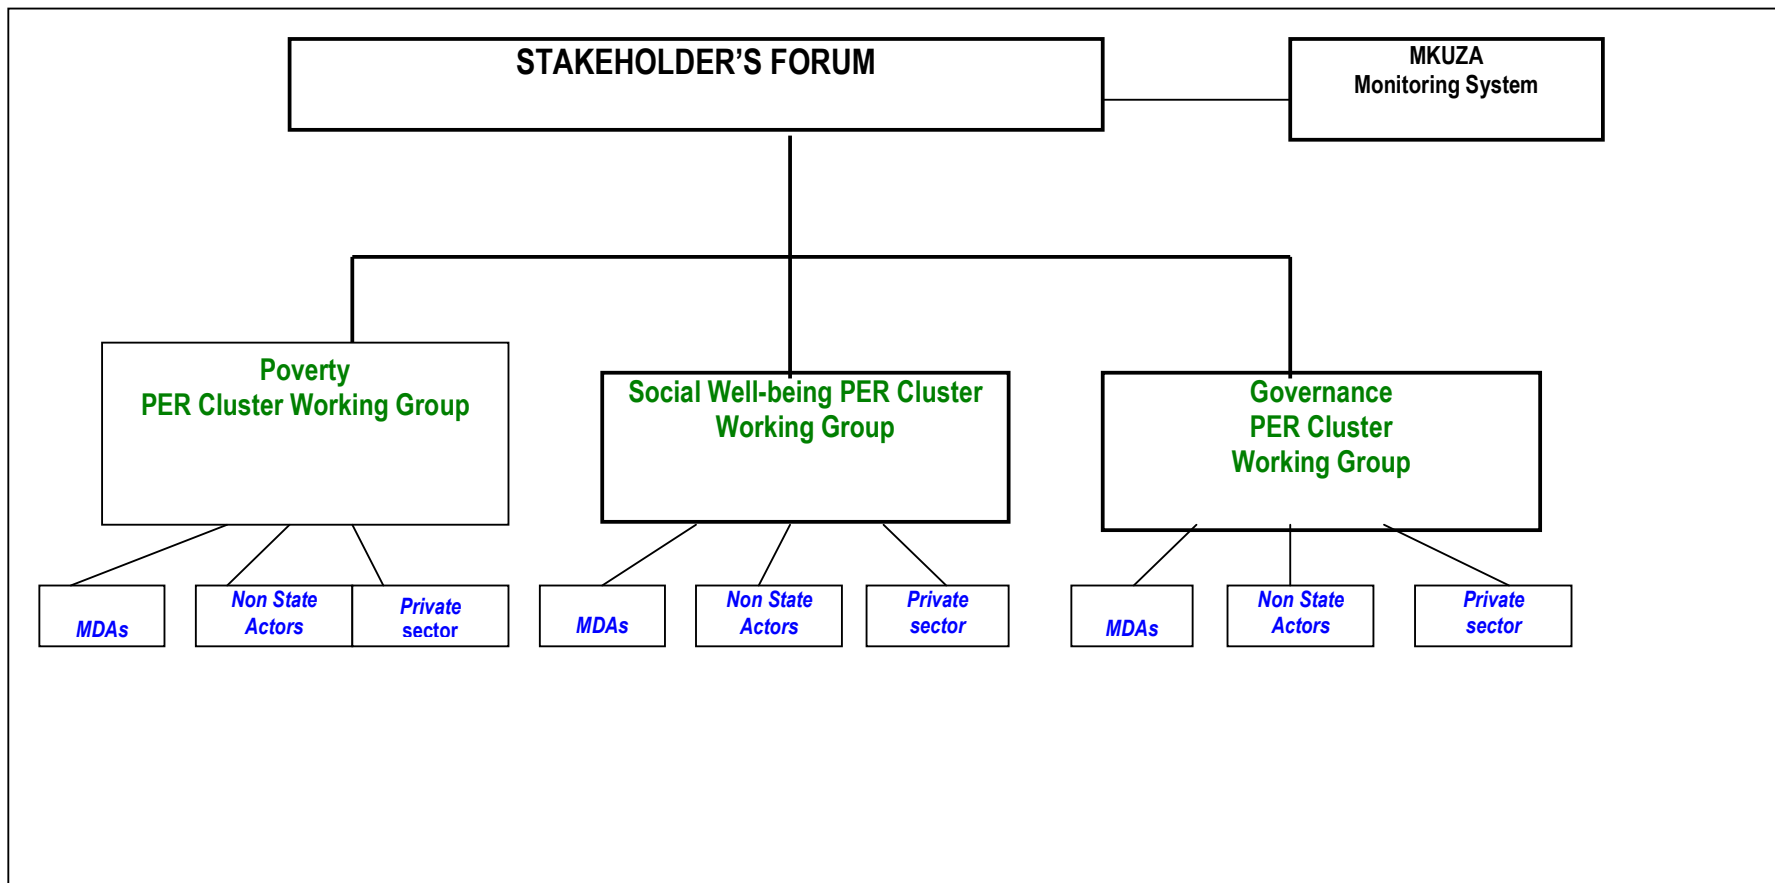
STAKEHOLDER’S FORUM

MKUZA
Monitoring System

Poverty
PER Cluster Working Group

Social Well-being PER Cluster
Working Group

Governance
PER Cluster
Working Group

MDAs

Non State
Actors

Private
sector

MDAs

Non State
Actors

Private
sector

MDAs

Non State
Actors

Private
sector